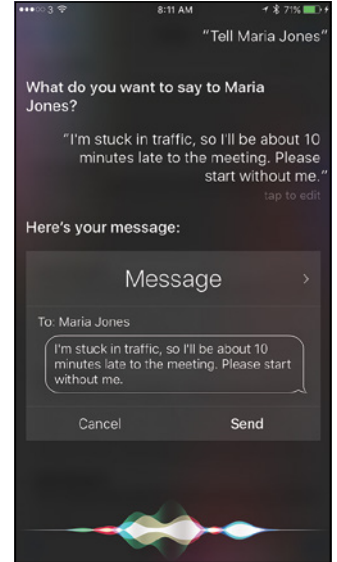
•••○○ 3 8:11 AM 71%

"Tell Maria Jones"

What do you want to say to Maria Jones?

"I'm stuck in traffic, so I'll be about 10 minutes late to the meeting. Please start without me."

tap to edit

Here's your message:

Message >

To: Maria Jones

I'm stuck in traffic, so I'll be about 10 minutes late to the meeting. Please start without me.

Cancel Send